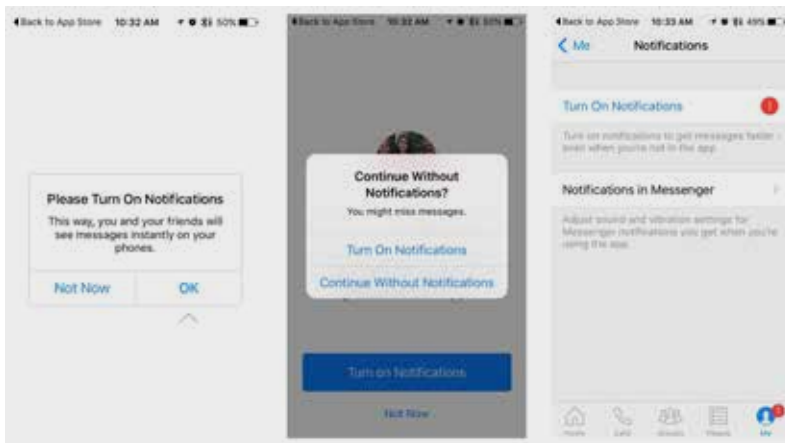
◀ Back to App Store 10:32 AM 50%

Please Turn On Notifications

This way, you and your friends will see messages instantly on your phones.

Not Now

OK

◀ Back to App Store 10:32 AM 50%

Continue Without Notifications?

You might miss messages.

Turn On Notifications

Continue Without Notifications

Turn on Notifications

Not Now

◀ Back to App Store 10:33 AM 49%

< Me

Notifications

Turn On Notifications

Turn on notifications to get messages faster - even when you're not in the app.

Notifications in Messenger

Adjust sound and vibration settings for Messenger notifications you get when you're using the app.

Home

Calls

Groups

People

Me